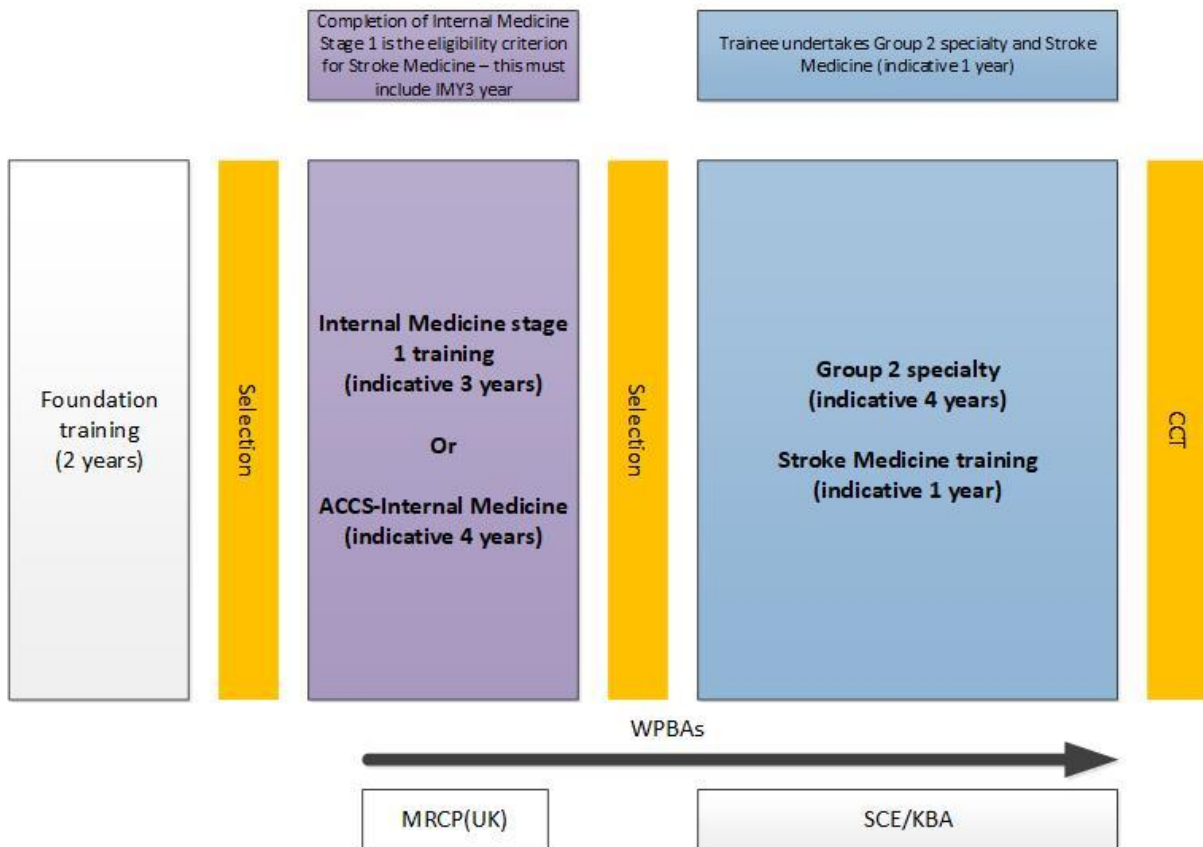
Completion of Internal Medicine Stage 1 is the eligibility criterion for Stroke Medicine – this must include IMY3 year

Trainee undertakes Group 2 specialty and Stroke Medicine (indicative 1 year)

Foundation training (2 years)

Selection

Internal Medicine stage 1 training (indicative 3 years)

Or

ACCS-Internal Medicine (indicative 4 years)

Selection

Group 2 specialty (indicative 4 years)

Stroke Medicine training (indicative 1 year)

CCT

WPBAs

MRCP(UK)

SCE/KBA